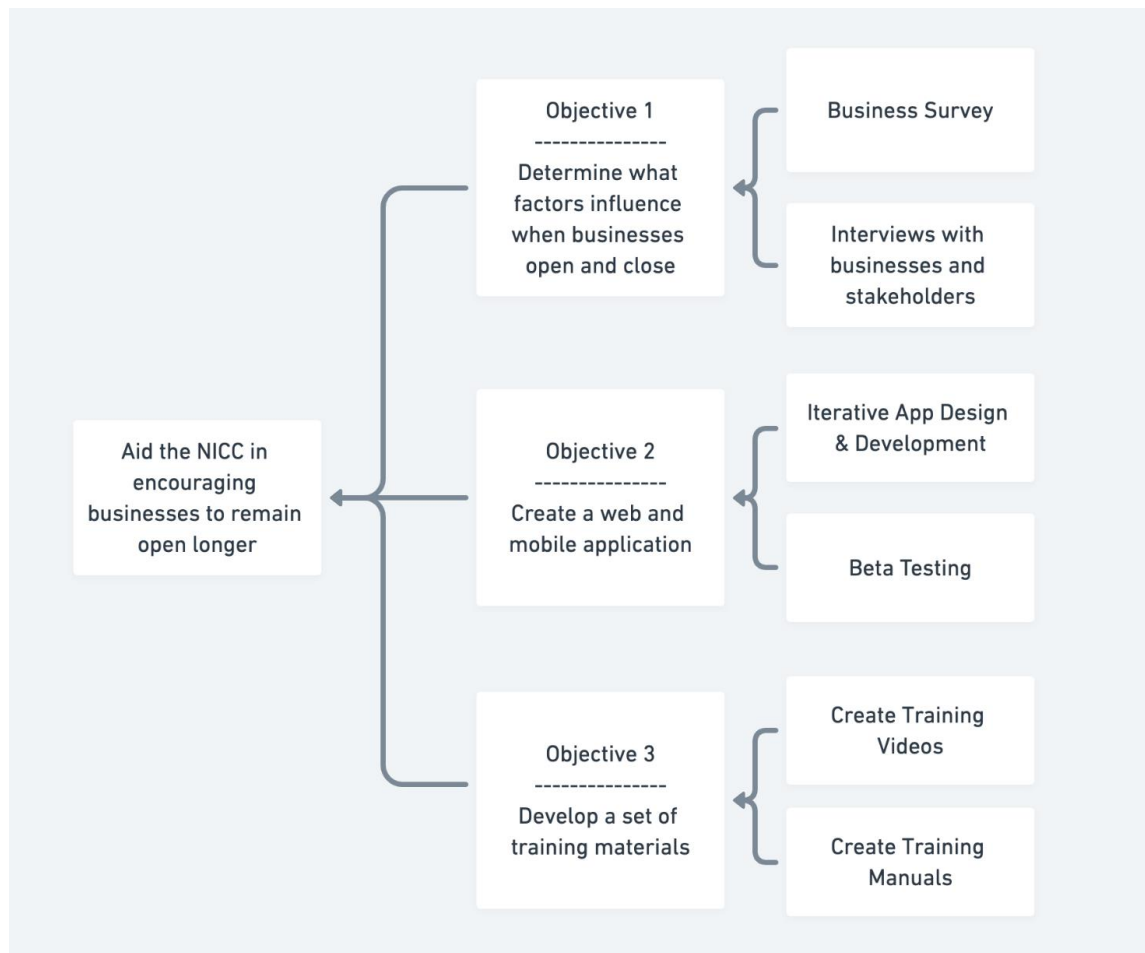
Aid the NICC in encouraging businesses to remain open longer

Objective 1
---------------
Determine what factors influence when businesses open and close

Business Survey

Interviews with businesses and stakeholders

Objective 2
---------------
Create a web and mobile application

Iterative App Design & Development

Beta Testing

Objective 3
---------------
Develop a set of training materials

Create Training Videos

Create Training Manuals